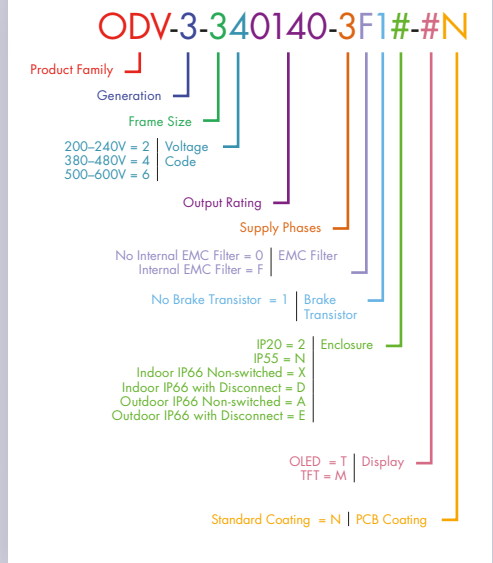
ODV-3-340140-3F1#-#N

Product Family

Generation

Frame Size

200–240V = 2 | Voltage
380–480V = 4 | Code
500–600V = 6

Output Rating

Supply Phases

No Internal EMC Filter = 0 | EMC Filter
Internal EMC Filter = F

No Brake Transistor = 1 | Brake Transistor

IP20 = 2 | Enclosure
IP55 = N
Indoor IP66 Non-switched = X
Indoor IP66 with Disconnect = D
Outdoor IP66 Non-switched = A
Outdoor IP66 with Disconnect = E

OLED = T | Display
TFT = M

Standard Coating = N | PCB Coating